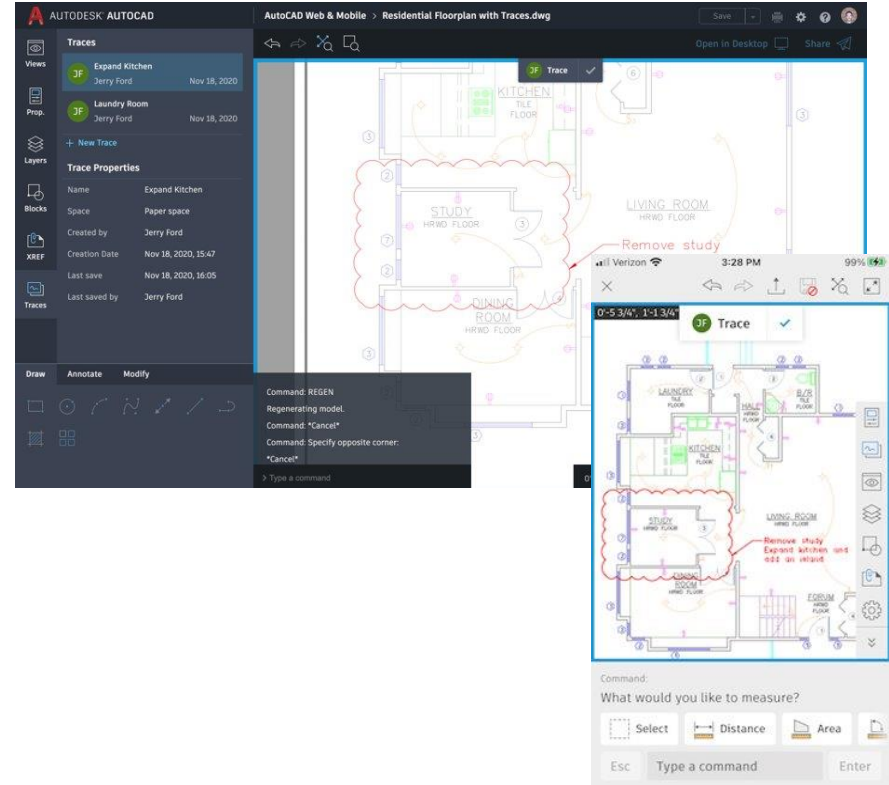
AUTODESK AUTOCAD

AutoCAD Web & Mobile > Residential Floorplan with Traces.dwg

Save

Open in Desktop

Share

Views

Prop.

Layers

Blocks

XREF

Traces

Traces

JF Expand Kitchen
Jerry Ford Nov 18, 2020

JF Laundry Room
Jerry Ford Nov 18, 2020

+ New Trace

Trace Properties

| Name | Expand Kitchen |
|---|---|
| Space | Paper space |
| Created by | Jerry Ford |
| Creation Date | Nov 18, 2020, 15:47 |
| Last save | Nov 18, 2020, 16:05 |
| Last saved by | Jerry Ford |

Draw Annotate Modify

JF Trace

KITCHEN
TILE
FLOOR

STUDY
HRWD FLOOR

LIVING ROOM
HRWD FLOOR

DINING
ROOM
HRWD FLOOR

Remove study

Command: REGEN
Regenerating model.
Command: *Cancel*
Command: Specify opposite corner:
*Cancel*
> Type a command

Verizon 3:28 PM 99%

0'-5 3/4", 1'-1 3/4"

JF Trace

LAUNDRY
TILE
FLOOR

HALF
BATH
TILE
FLOOR

B/R
TILE
FLOOR

KITCHEN
TILE
FLOOR

STUDY
HRWD FLOOR

LIVING ROOM
HRWD FLOOR

Remove study
Expand kitchen and
add an island

DINING
ROOM
HRWD FLOOR

FORUM
HRWD
FLOOR

Command:
What would you like to measure?

Select Distance Area

Esc Type a command Enter